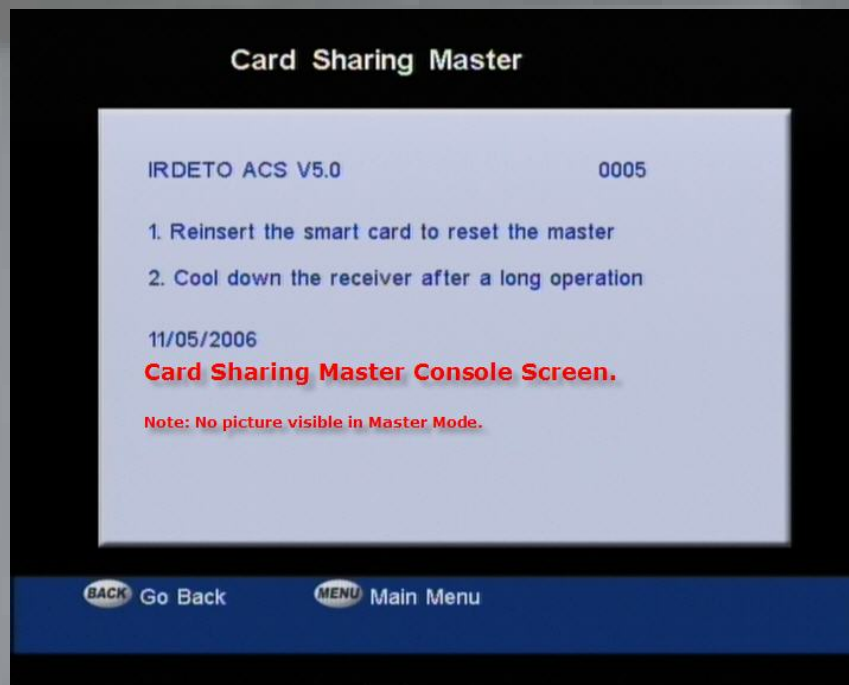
Card Sharing Master

IRDETO ACS V5.0 0005

1. Reinsert the smart card to reset the master

2. Cool down the receiver after a long operation

11/05/2006

Card Sharing Master Console Screen.

Note: No picture visible in Master Mode.

BACK Go Back MENU Main Menu